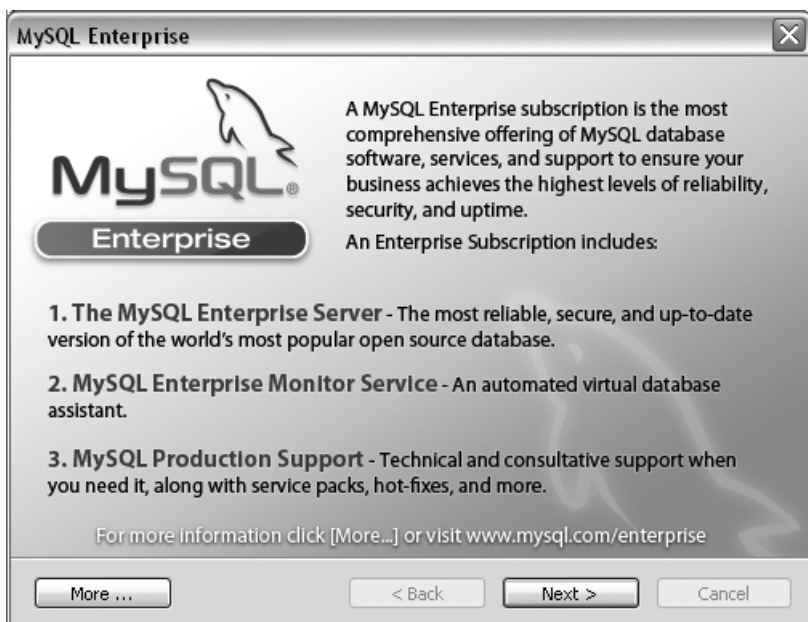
MySQL Enterprise

MySQL®

Enterprise

A MySQL Enterprise subscription is the most comprehensive offering of MySQL database software, services, and support to ensure your business achieves the highest levels of reliability, security, and uptime.

An Enterprise Subscription includes:

1. The MySQL Enterprise Server - The most reliable, secure, and up-to-date version of the world's most popular open source database.

2. MySQL Enterprise Monitor Service - An automated virtual database assistant.

3. MySQL Production Support - Technical and consultative support when you need it, along with service packs, hot-fixes, and more.

For more information click [More...] or visit www.mysql.com/enterprise

More ...

< Back

Next >

Cancel